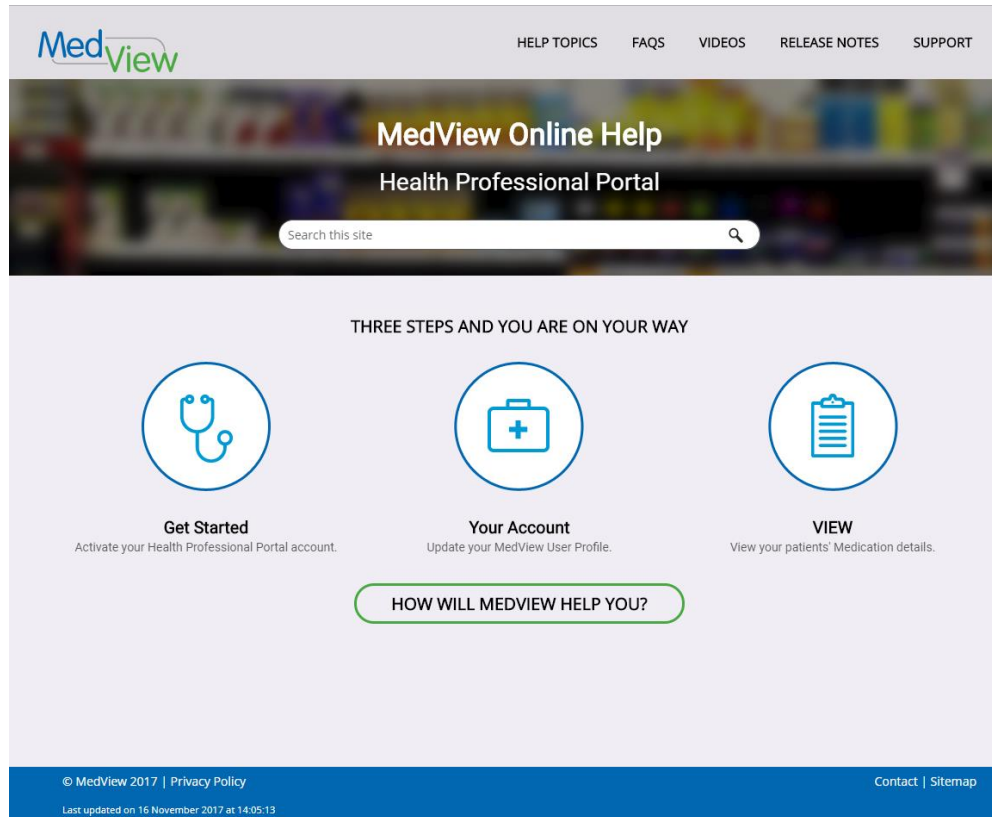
MedView

HELP TOPICS FAQS VIDEOS RELEASE NOTES SUPPORT

MedView Online Help

Health Professional Portal

Search this site

THREE STEPS AND YOU ARE ON YOUR WAY

Get Started
Activate your Health Professional Portal account.

Your Account
Update your MedView User Profile.

VIEW
View your patients' Medication details.

HOW WILL MEDVIEW HELP YOU?

© MedView 2017 | Privacy Policy

Last updated on 16 November 2017 at 14:05:13

Contact | Sitemap